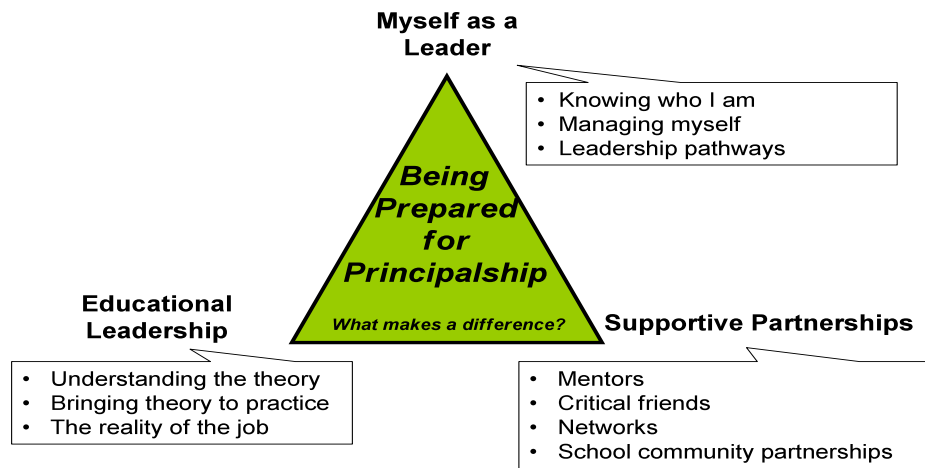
Myself as a Leader

- Knowing who I am
- Managing myself
- Leadership pathways

Being Prepared for Principalship

What makes a difference?

Educational Leadership

- Understanding the theory
- Bringing theory to practice
- The reality of the job

Supportive Partnerships

- Mentors
- Critical friends
- Networks
- School community partnerships